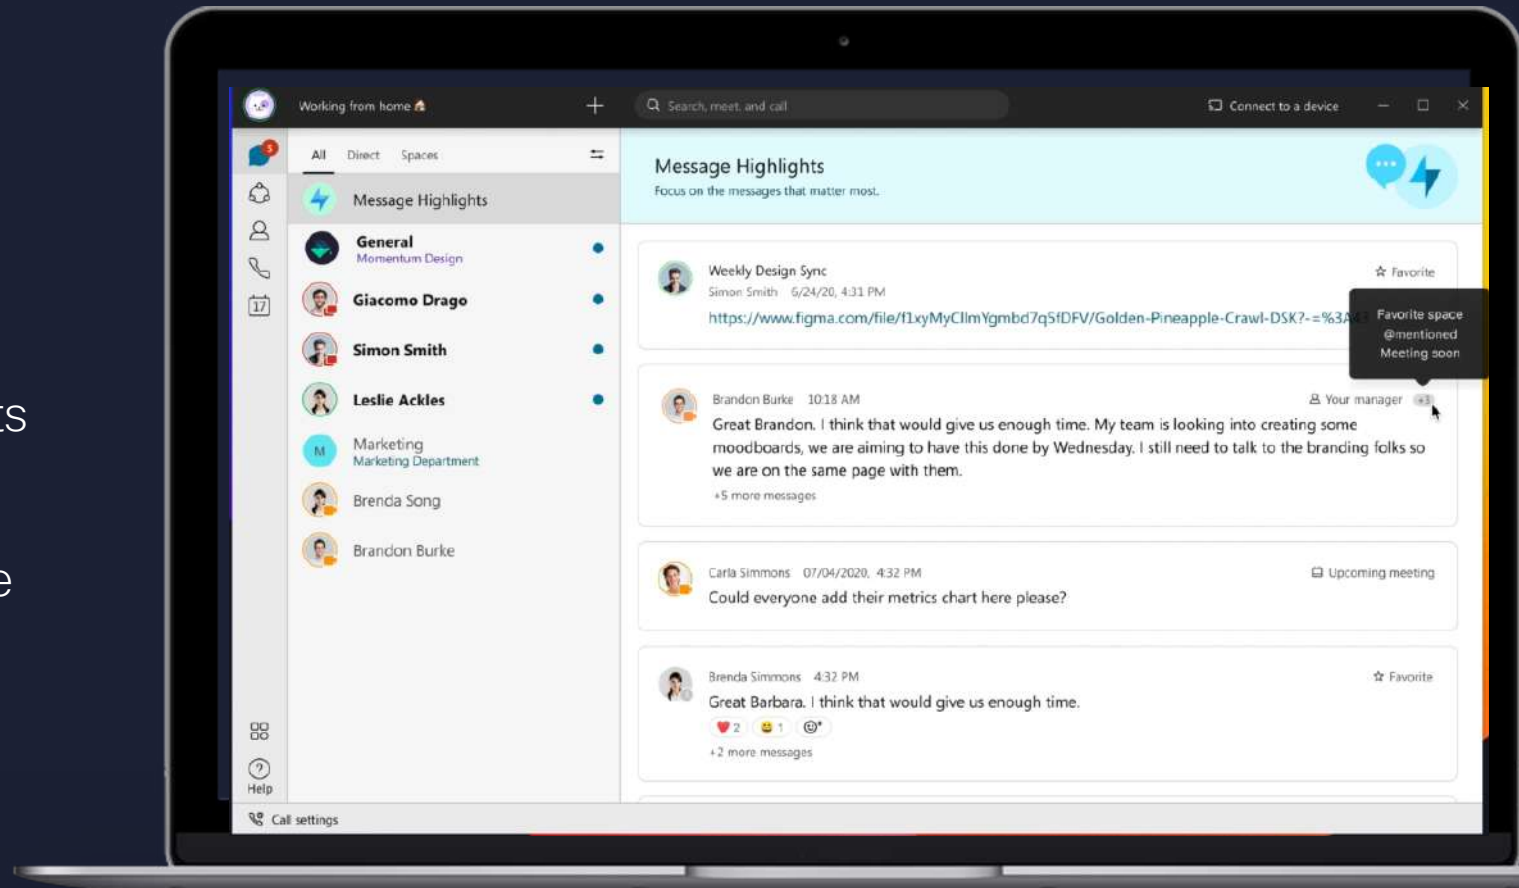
ts

e

Working from home 🏠

Search, meet, and call

Connect to a device

5

All Direct Spaces

Message Highlights

General
Momentum Design

Giacomo Drago

Simon Smith

Leslie Ackles

M
Marketing
Marketing Department

Brenda Song

Brandon Burke

17

Help

Call settings

Message Highlights
Focus on the messages that matter most.

Weekly Design Sync
Simon Smith 6/24/20, 4:31 PM
https://www.figma.com/file/f1xyMyClImYgmbd7q5fDFV/Golden-Pineapple-Crawl-DSK?-=%3A

Favorite

Favorite space
@mentioned
Meeting soon

Brandon Burke 10:18 AM
Your manager +3
Great Brandon. I think that would give us enough time. My team is looking into creating some moodboards, we are aiming to have this done by Wednesday. I still need to talk to the branding folks so we are on the same page with them.
+5 more messages

Carla Simmons 07/04/2020, 4:32 PM
Upcoming meeting
Could everyone add their metrics chart here please?

Brenda Simmons 4:32 PM
Favorite
Great Barbara. I think that would give us enough time.
2 1
+2 more messages